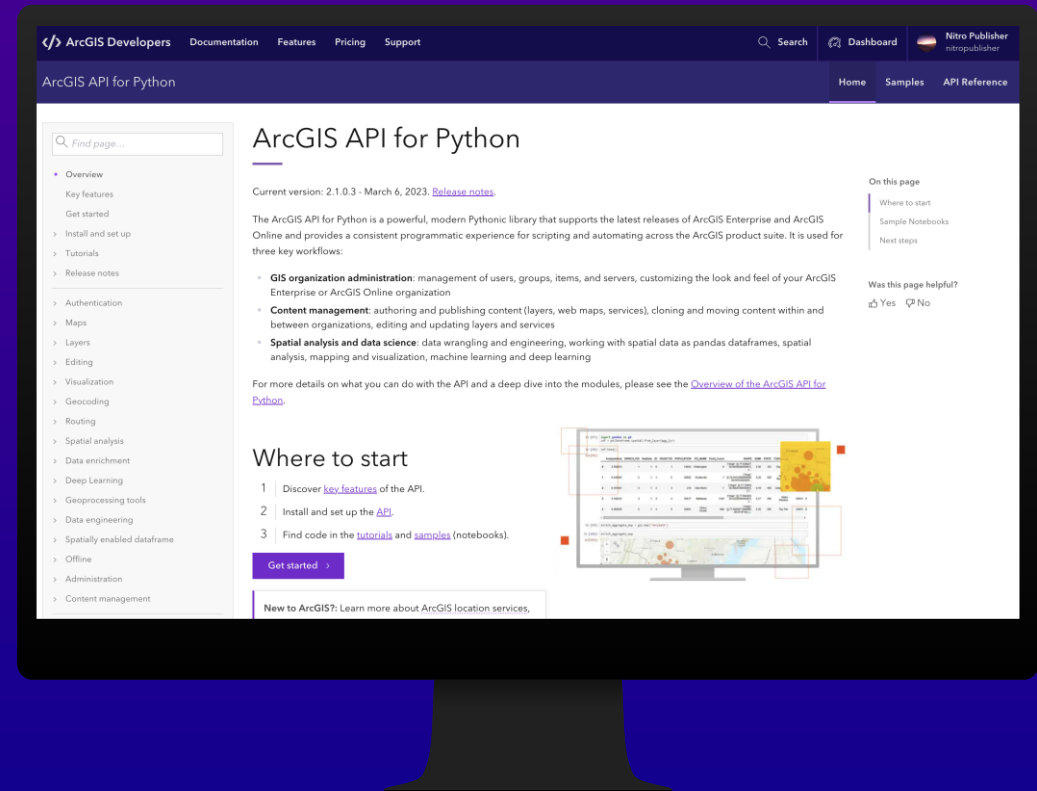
ArcGIS Developers Documentation Features Pricing Support

Search Dashboard Nitro Publisher nitropublisher

ArcGIS API for Python

Home Samples API Reference

Find page...

Overview
Key features
Get started
Install and set up
Tutorials
Release notes
Authentication
Maps
Layers
Editing
Visualization
Geocoding
Routing
Spatial analysis
Data enrichment
Deep Learning
Geoprocessing tools
Data engineering
Spatially enabled dataframe
Offline
Administration
Content management

ArcGIS API for Python

Current version: 2.1.0.3 - March 6, 2023. Release notes.

The ArcGIS API for Python is a powerful, modern Pythonic library that supports the latest releases of ArcGIS Enterprise and ArcGIS Online and provides a consistent programmatic experience for scripting and automating across the ArcGIS product suite. It is used for three key workflows:

- **GIS organization administration**: management of users, groups, items, and servers, customizing the look and feel of your ArcGIS Enterprise or ArcGIS Online organization
- **Content management**: authoring and publishing content (layers, web maps, services), cloning and moving content within and between organizations, editing and updating layers and services
- **Spatial analysis and data science**: data wrangling and engineering, working with spatial data as pandas dataframes, spatial analysis, mapping and visualization, machine learning and deep learning

For more details on what you can do with the API and a deep dive into the modules, please see the Overview of the ArcGIS API for Python.

Where to start

1 Discover key features of the API.
2 Install and set up the API.
3 Find code in the tutorials and samples (notebooks).

Get started >

New to ArcGIS?: Learn more about ArcGIS location services,

On this page
Where to start
Sample Notebooks
Next steps

Was this page helpful?
Yes No